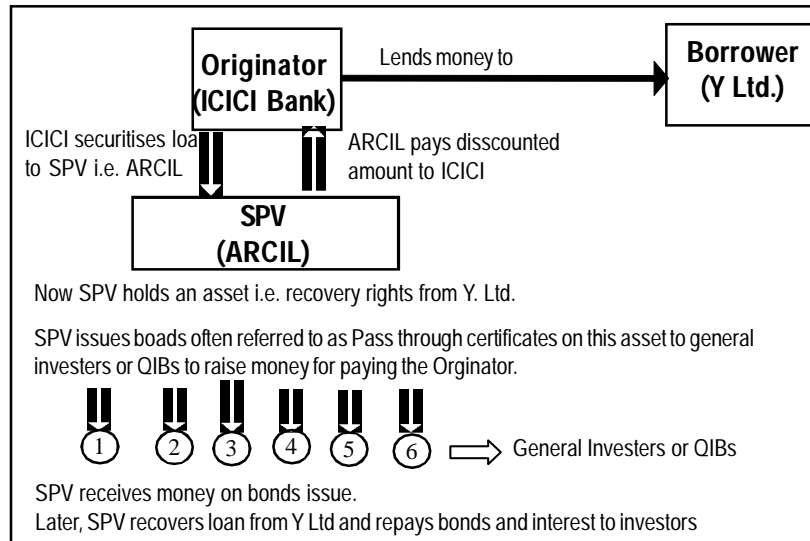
Originator (ICICI Bank)

Lends money to

Borrower (Y Ltd.)

ICICI securitises loa to SPV i.e. ARCIL

ARCIL pays disscounted amount to ICICI

SPV (ARCIL)

Now SPV holds an asset i.e. recovery rights from Y. Ltd.

SPV issues boads often referred to as Pass through certificates on this asset to general investers or QIBs to raise money for paying the Orginator.

1 2 3 4 5 6

General Investers or QIBs

SPV receives money on bonds issue.
Later, SPV recovers loan from Y Ltd and repays bonds and interest to investors